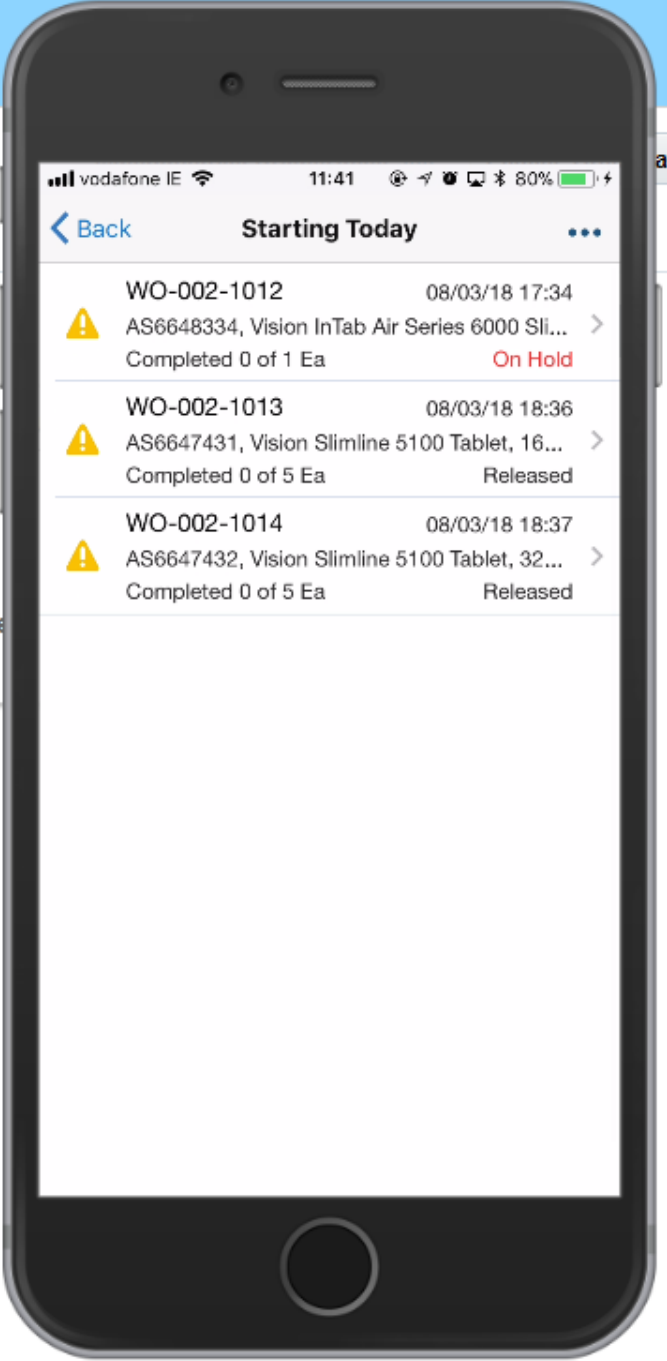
vodafone IE 11:41 80%

Back Starting Today •••

WO-002-1012 08/03/18 17:34
AS6648334, Vision InTab Air Series 6000 Sli...
Completed 0 of 1 Ea On Hold

WO-002-1013 08/03/18 18:36
AS6647431, Vision Slimline 5100 Tablet, 16...
Completed 0 of 5 Ea Released

WO-002-1014 08/03/18 18:37
AS6647432, Vision Slimline 5100 Tablet, 32...
Completed 0 of 5 Ea Released